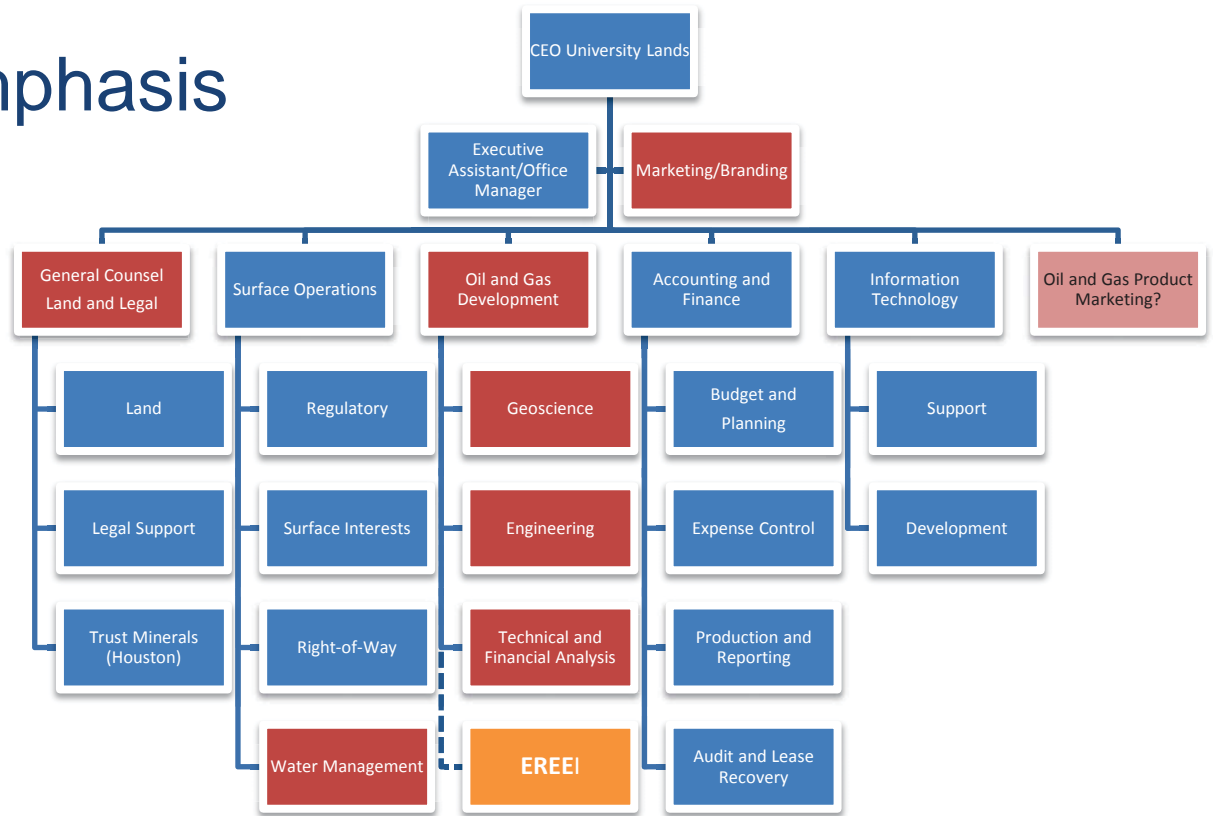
nphasis

CEO University Lands

Executive Assistant/Office Manager

Marketing/Branding

General Counsel Land and Legal

Land

Legal Support

Trust Minerals (Houston)

Surface Operations

Regulatory

Surface Interests

Right-of-Way

Water Management

Oil and Gas Development

Geoscience

Engineering

Technical and Financial Analysis

EREEI

Accounting and Finance

Budget and Planning

Expense Control

Production and Reporting

Audit and Lease Recovery

Information Technology

Support

Development

Oil and Gas Product Marketing?